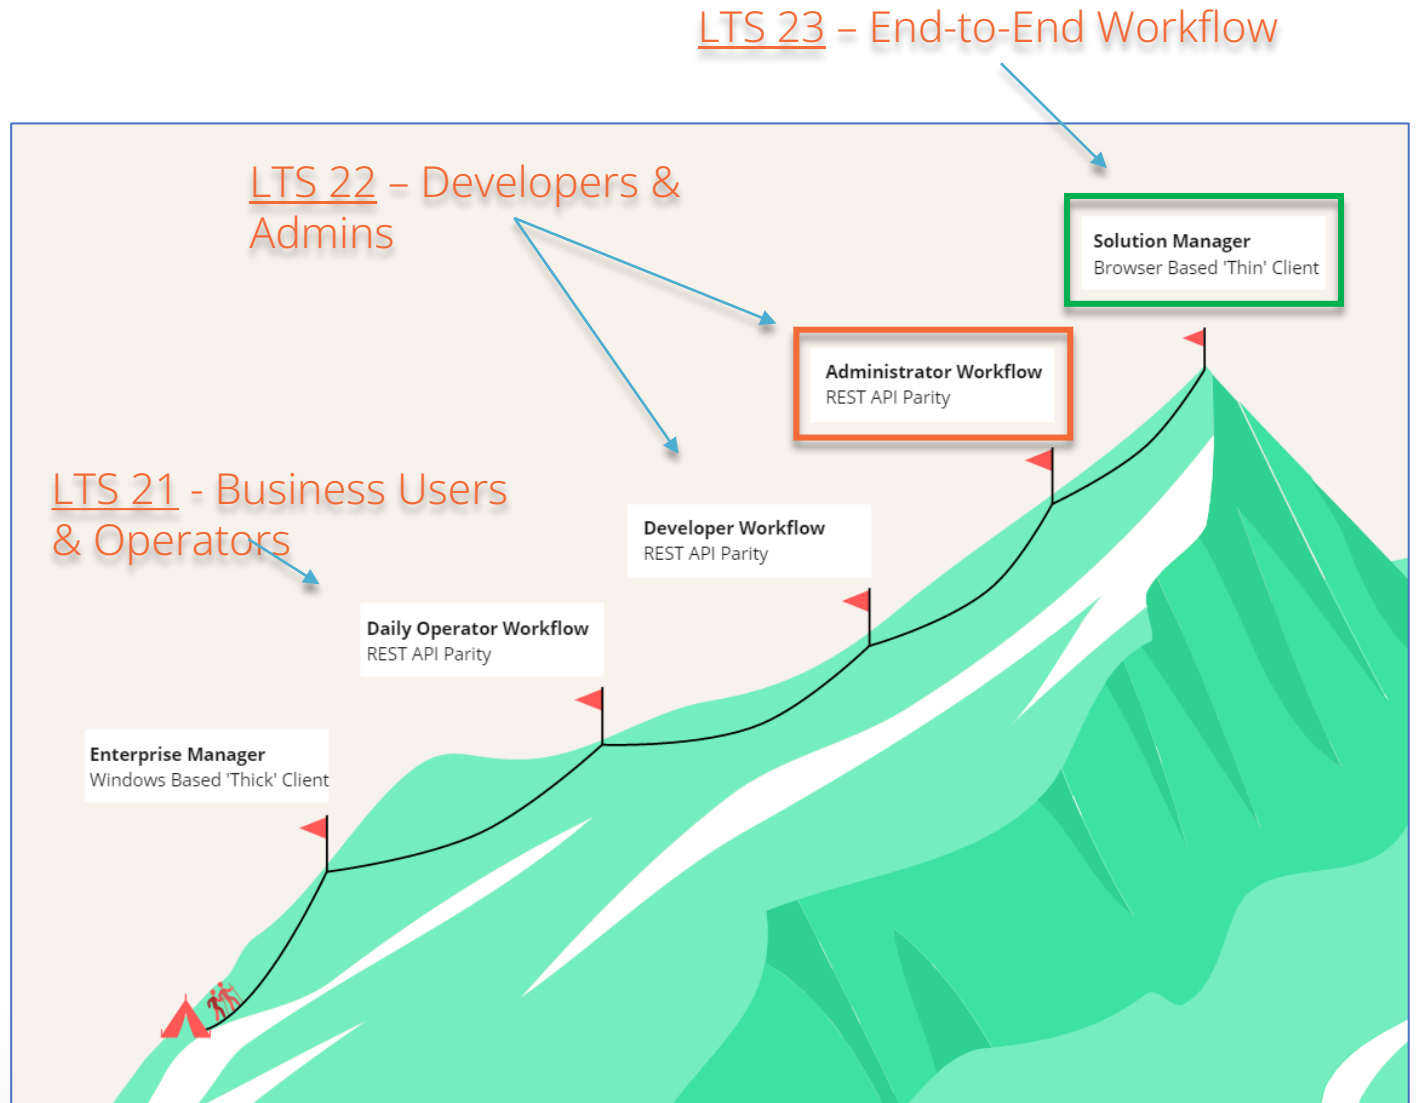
LTS 23 – End-to-End Workflow

LTS 22 – Developers & Admins

Solution Manager
Browser Based 'Thin' Client

Administrator Workflow
REST API Parity

LTS 21 - Business Users & Operators

Developer Workflow
REST API Parity

Daily Operator Workflow
REST API Parity

Enterprise Manager
Windows Based 'Thick' Client